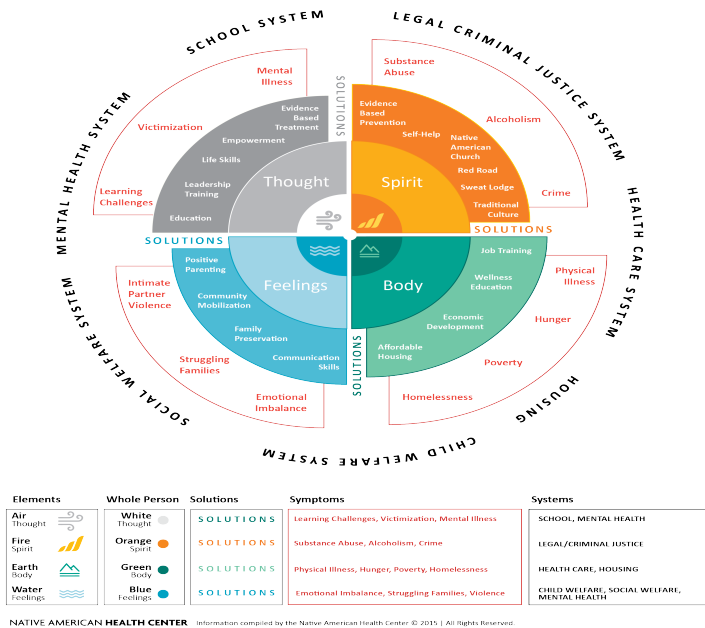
SCHOOL SYSTEM

LEGAL CRIMINAL JUSTICE SYSTEM

HEALTH CARE SYSTEM

HOUSING

CHILD WELFARE SYSTEM

SOCIAL WELFARE SYSTEM

MENTAL HEALTH SYSTEM

Mental Illness

Victimization

Learning Challenges

SOLUTIONS

Evidence Based Treatment

Empowerment

Life Skills

Leadership Training

Education

Thought

Substance Abuse

Alcoholism

Crime

Evidence Based Prevention

Self-Help

Native American Church

Red Road

Sweat Lodge

Traditional Culture

Spirit

SOLUTIONS

SOLUTIONS

Positive Parenting

Community Mobilization

Family Preservation

Communication Skills

Feelings

Intimate Partner Violence

Struggling Families

Emotional Imbalance

Job Training

Wellness Education

Economic Development

Affordable Housing

Body

SOLUTIONS

Physical Illness

Hunger

Poverty

Homelessness

| Elements | Whole Person | Solutions | Symptoms | Systems |
|---|---|---|---|---|
| Air Thought | White Thought | SOLUTIONS | Learning Challenges, Victimization, Mental Illness | SCHOOL, MENTAL HEALTH |
| Fire Spirit | Orange Spirit | SOLUTIONS | Substance Abuse, Alcoholism, Crime | LEGAL/CRIMINAL JUSTICE |
| Earth Body | Green Body | SOLUTIONS | Physical Illness, Hunger, Poverty, Homelessness | HEALTH CARE, HOUSING |
| Water Feelings | Blue Feelings | SOLUTIONS | Emotional Imbalance, Struggling Families, Violence | CHILD WELFARE, SOCIAL WELFARE, MENTAL HEALTH |

NATIVE AMERICAN HEALTH CENTER Information compiled by the Native American Health Center © 2015 | All Rights Reserved.